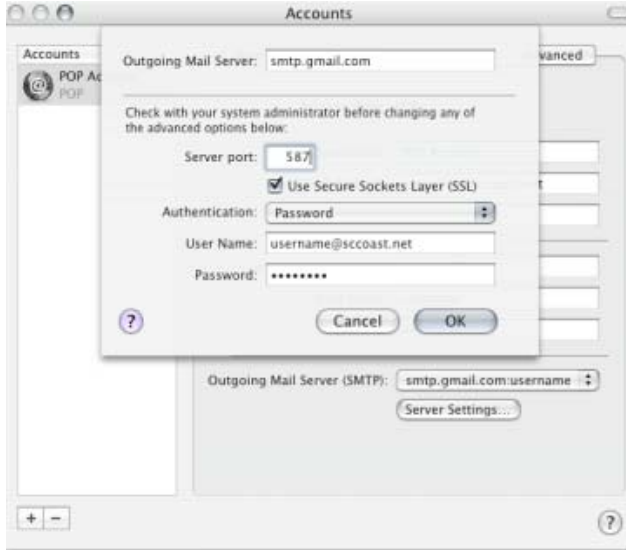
Accounts

Accounts

POP Ac

POP

vanced

Outgoing Mail Server: smtp.gmail.com

Check with your system administrator before changing any of the advanced options below:

Server port: 587

Use Secure Sockets Layer (SSL)

Authentication: Password

User Name: username@sccoast.net

Password: ••••••••

?

Cancel

OK

Outgoing Mail Server (SMTP): smtp.gmail.com:username

Server Settings...

+ −

?